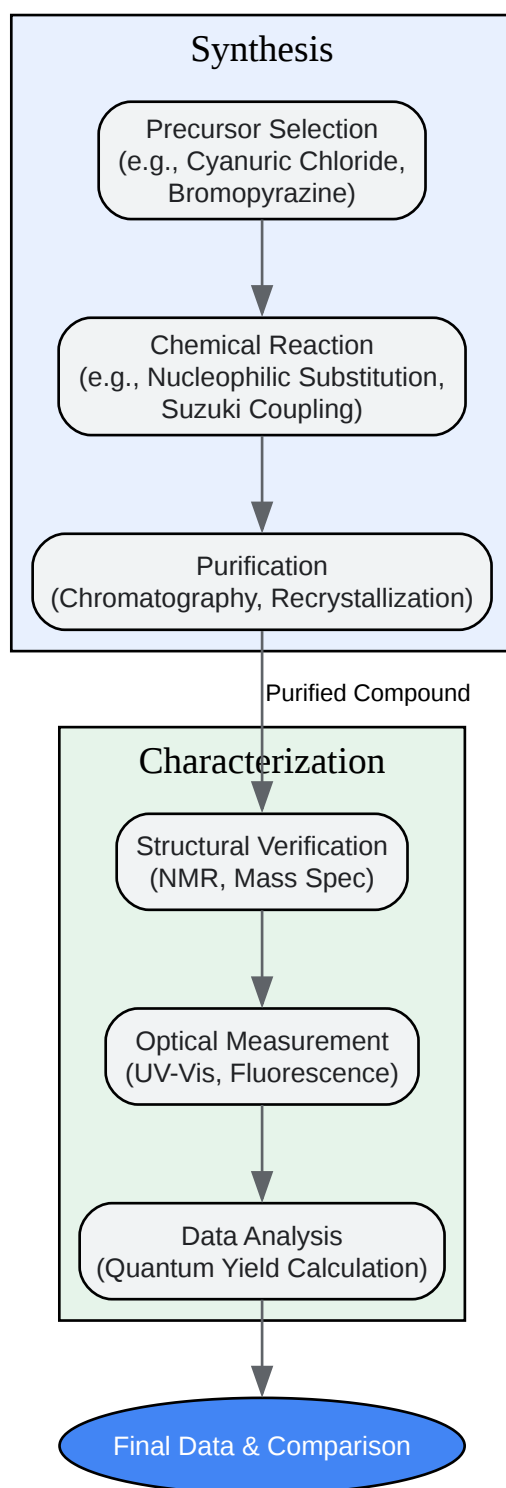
Synthesis

Precursor Selection
(e.g., Cyanuric Chloride, Bromopyrazine)

Chemical Reaction
(e.g., Nucleophilic Substitution, Suzuki Coupling)

Purification
(Chromatography, Recrystallization)

Purified Compound

Characterization

Structural Verification
(NMR, Mass Spec)

Optical Measurement
(UV-Vis, Fluorescence)

Data Analysis
(Quantum Yield Calculation)

Final Data & Comparison